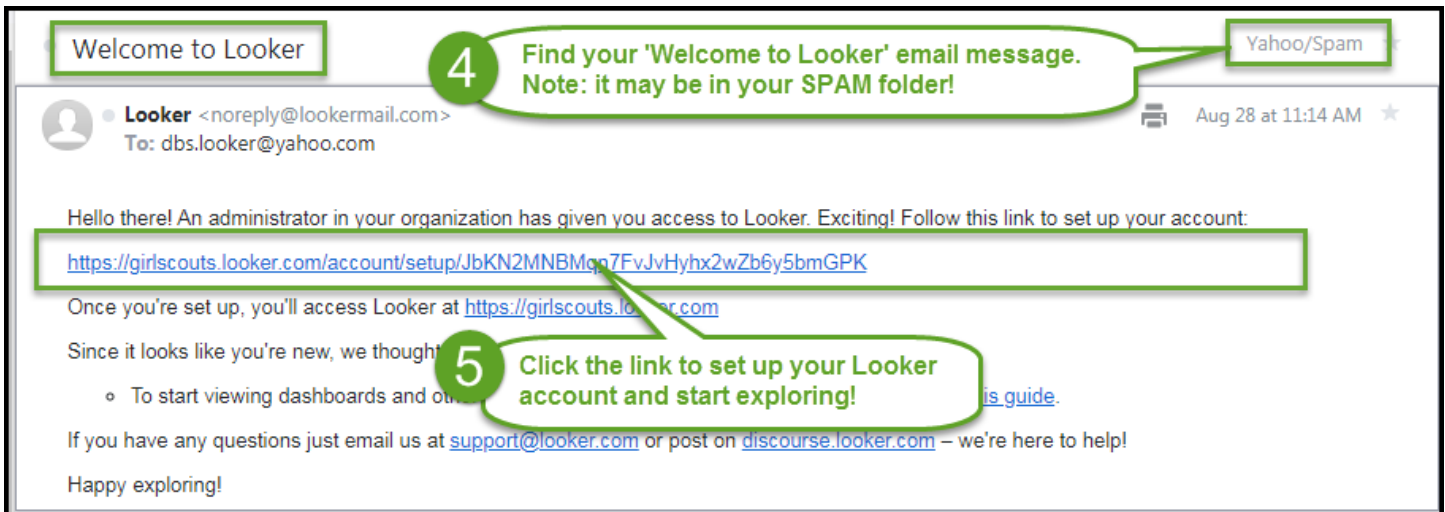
Welcome to Looker

4 Find your 'Welcome to Looker' email message. Note: it may be in your SPAM folder!

Yahoo/Spam

Looker <noreply@lookermail.com>
To: dbs.looker@yahoo.com

Aug 28 at 11:14 AM

Hello there! An administrator in your organization has given you access to Looker. Exciting! Follow this link to set up your account:

https://girlscouts.looker.com/account/setup/JbKN2MNBMqp7FvJvHyhx2wZb6y5bmGPK

Once you're set up, you'll access Looker at https://girlscouts.lo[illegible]r.com

Since it looks like you're new, we thought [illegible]

5 Click the link to set up your Looker account and start exploring!

◦ To start viewing dashboards and oth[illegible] is guide.

If you have any questions just email us at support@looker.com or post on discourse.looker.com – we're here to help!

Happy exploring!